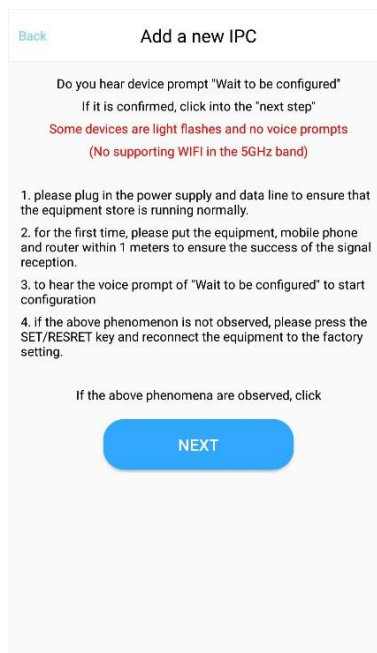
Back

Add a new IPC

Do you hear device prompt "Wait to be configured"
If it is confirmed, click into the "next step"
Some devices are light flashes and no voice prompts
(No supporting WIFI in the 5GHz band)

1. please plug in the power supply and data line to ensure that the equipment store is running normally.

2. for the first time, please put the equipment, mobile phone and router within 1 meters to ensure the success of the signal reception.

3. to hear the voice prompt of "Wait to be configured" to start configuration

4. if the above phenomenon is not observed, please press the SET/RESRET key and reconnect the equipment to the factory setting.

If the above phenomena are observed, click

NEXT